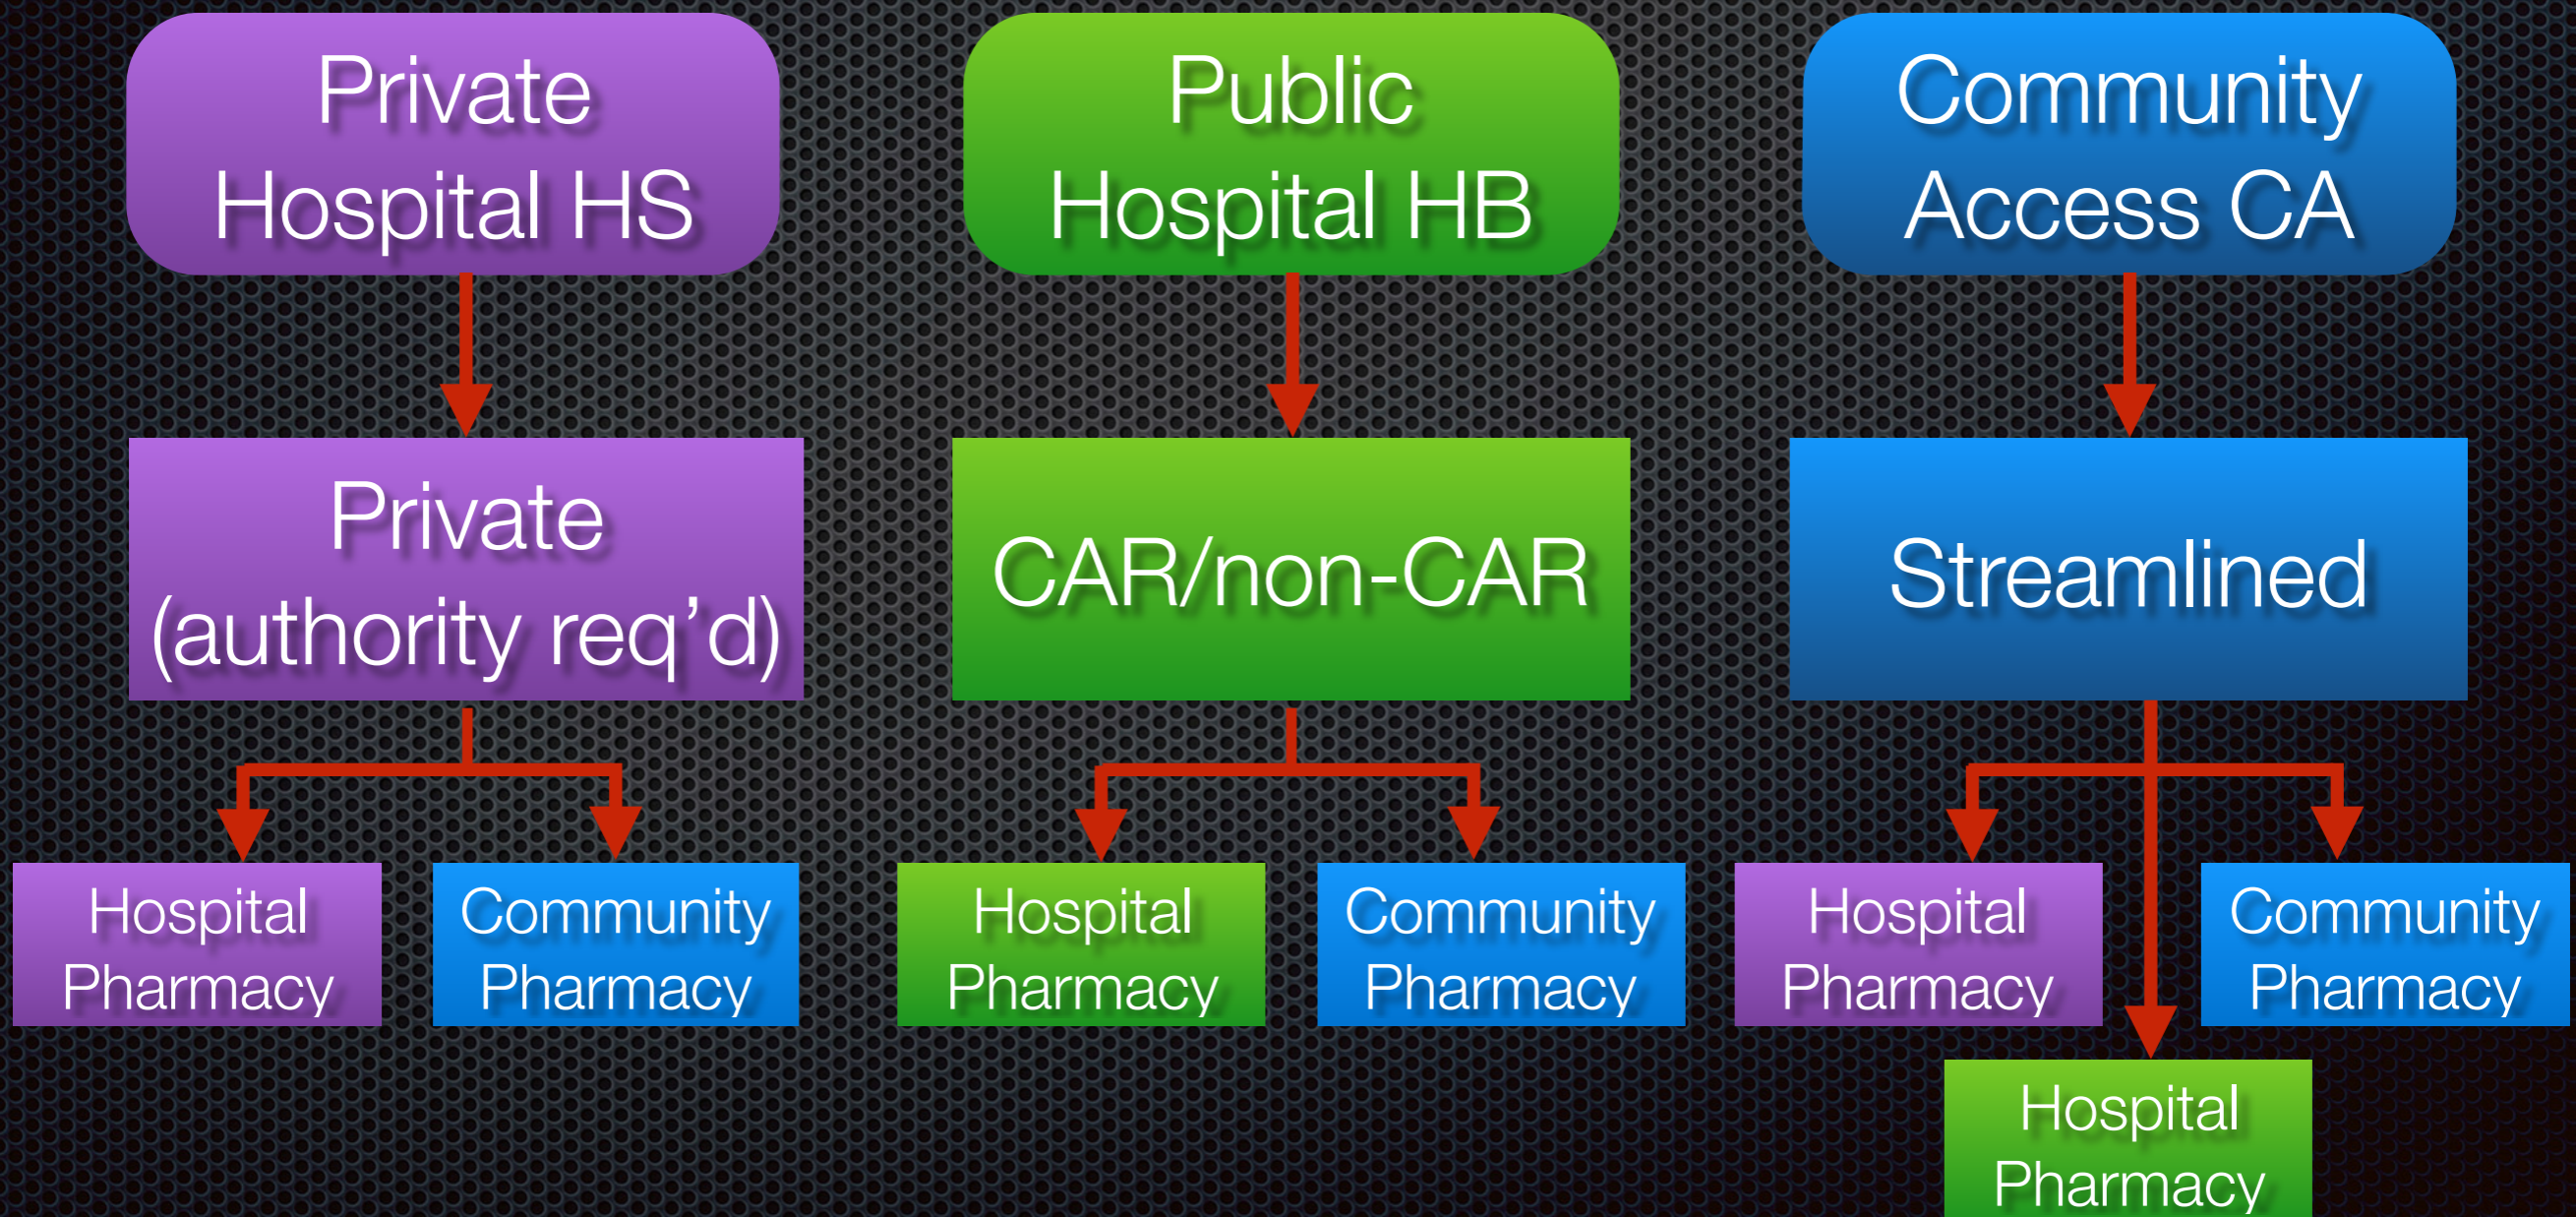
Private Hospital HS

Public Hospital HB

Community Access CA

Private (authority req'd)

CAR/non-CAR

Streamlined

Hospital Pharmacy

Community Pharmacy

Hospital Pharmacy

Community Pharmacy

Hospital Pharmacy

Community Pharmacy

Hospital Pharmacy